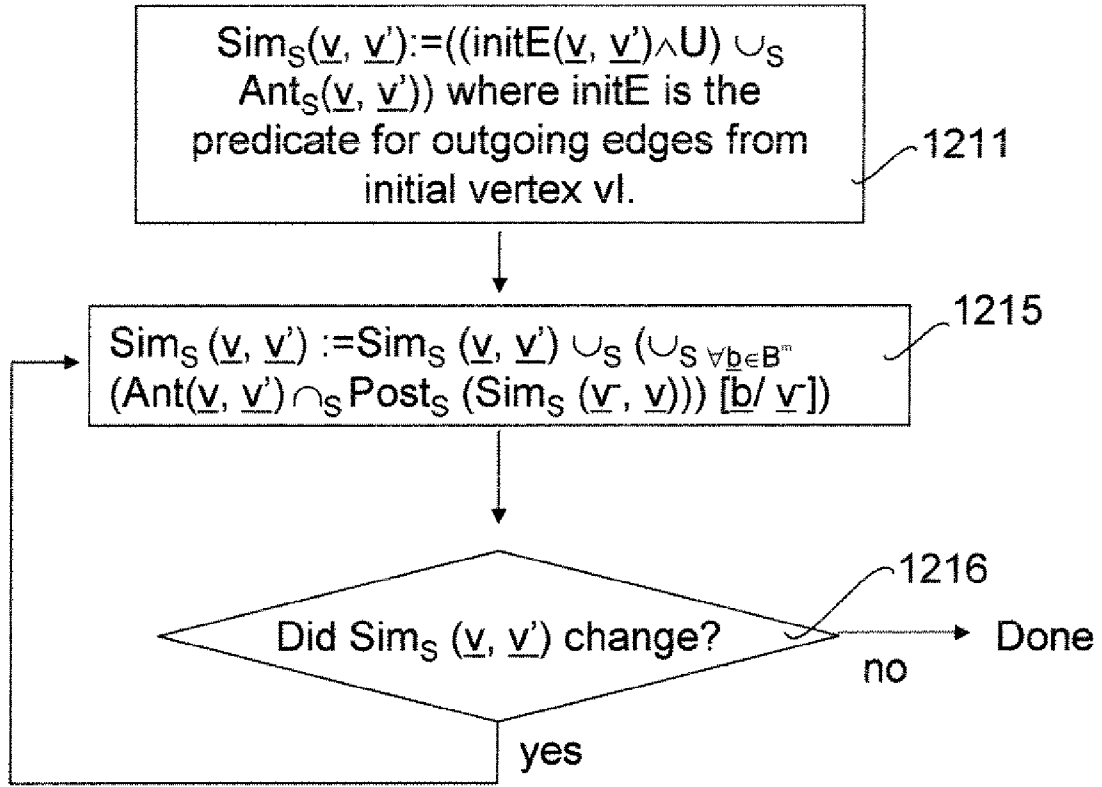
$Sim_S(\underline{v}, \underline{v'})$:=((initE($\underline{v}$, $\underline{v'}$)$\wedge$U) $\cup_S$ $Ant_S(\underline{v}, \underline{v'})$) where initE is the predicate for outgoing edges from initial vertex vI.

1211

$Sim_S$ ($\underline{v}$, $\underline{v'}$) :=$Sim_S$ ($\underline{v}$, $\underline{v'}$) $\cup_S$ ($\cup_{S\ \forall \underline{b} \in B^m}$ (Ant($\underline{v}$, $\underline{v'}$) $\cap_S$ $Post_S$ ($Sim_S$ ($\underline{v}^-$, $\underline{v}$))) [$\underline{b}$/ $\underline{v}^-$])

1215

Did $Sim_S$ ($\underline{v}$, $\underline{v'}$) change?

1216

Done

no

yes